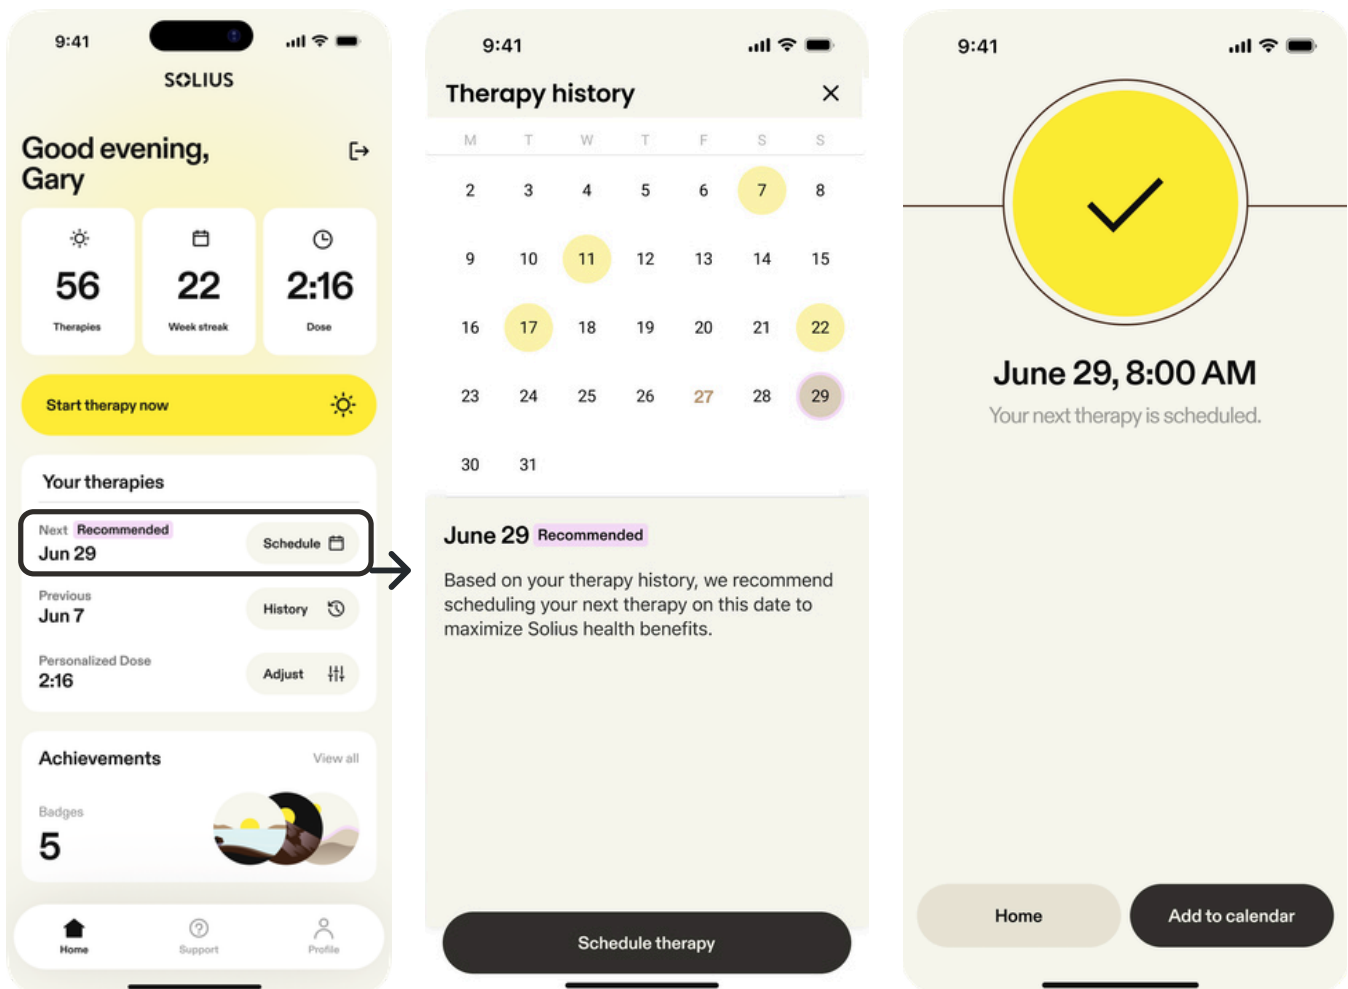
9:41

SOLIUS

Good evening, Gary

56
Therapies

22
Week streak

2:16
Dose

Start therapy now

Your therapies

Next Recommended
Jun 29
Schedule

Previous
Jun 7
History

Personalized Dose
2:16
Adjust

Achievements
View all

Badges
5

Home
Support
Profile

9:41

Therapy history

| M | T | W | T | F | S | S |
|---|---|---|---|---|---|---|
| 2 | 3 | 4 | 5 | 6 | 7 | 8 |
| 9 | 10 | 11 | 12 | 13 | 14 | 15 |
| 16 | 17 | 18 | 19 | 20 | 21 | 22 |
| 23 | 24 | 25 | 26 | 27 | 28 | 29 |
| 30 | 31 | | | | | |

June 29 Recommended

Based on your therapy history, we recommend scheduling your next therapy on this date to maximize Solius health benefits.

Schedule therapy

9:41

June 29, 8:00 AM

Your next therapy is scheduled.

Home

Add to calendar